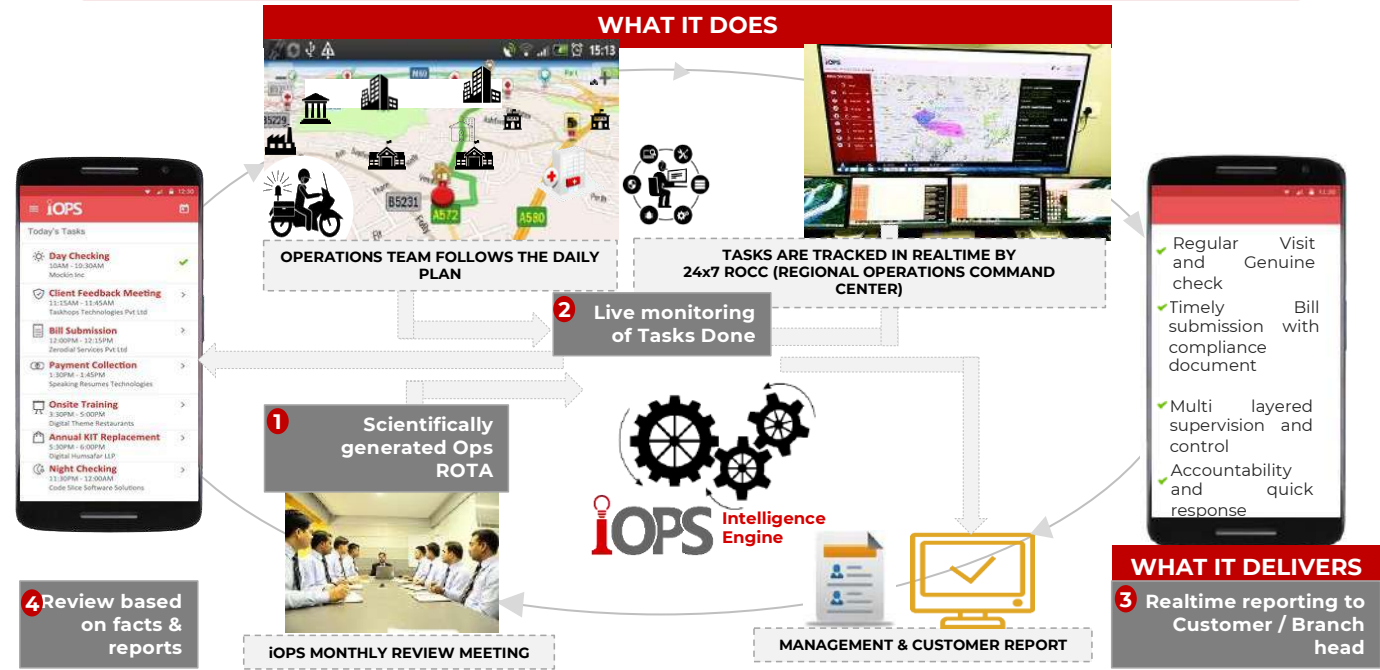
WHAT IT DOES

15:13

B5229 B5231 A572 A580

iOPS

Today's Tasks

Day Checking
10AM - 10:30AM
Mockin Inc

Client Feedback Meeting
11:15AM - 11:45AM
Taskhops Technologies Pvt Ltd

Bill Submission
12:00PM - 12:15PM
Zerodial Services Pvt Ltd

Payment Collection
1:30PM - 1:45PM
Speaking Resumes Technologies

Onsite Training
3:30PM - 5:00PM
Digital Theme Restaurants

Annual KIT Replacement
5:30PM - 6:00PM
Digital Humsafar LLP

Night Checking
11:30PM - 12:00AM
Code Slice Software Solutions

OPERATIONS TEAM FOLLOWS THE DAILY PLAN

TASKS ARE TRACKED IN REALTIME BY 24x7 ROCC (REGIONAL OPERATIONS COMMAND CENTER)

2 Live monitoring of Tasks Done

Regular Visit and Genuine check

Timely Bill submission with compliance document

Multi layered supervision and control

Accountability and quick response

1 Scientifically generated Ops ROTA

iOPS Intelligence Engine

4 Review based on facts & reports

iOPS MONTHLY REVIEW MEETING

MANAGEMENT & CUSTOMER REPORT

WHAT IT DELIVERS

3 Realtime reporting to Customer / Branch head